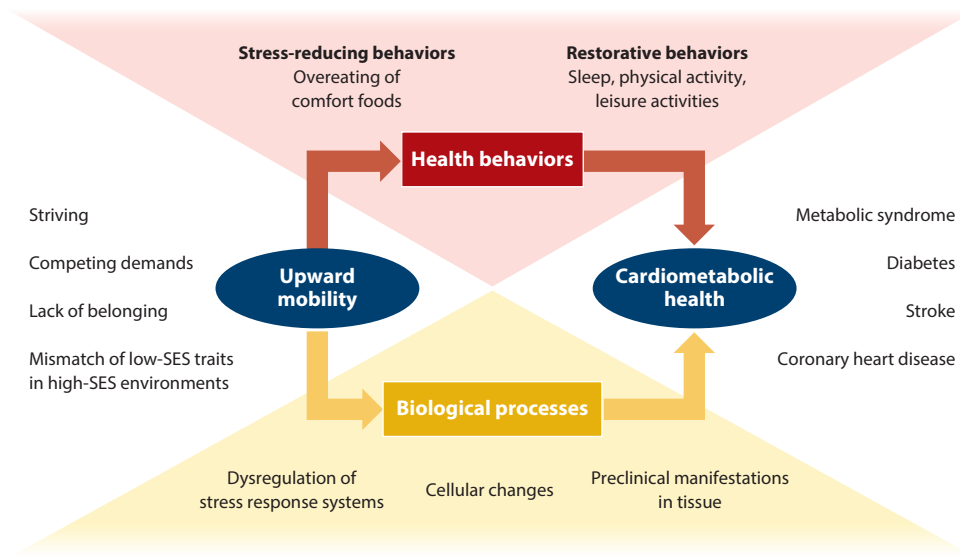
**Stress-reducing behaviors**
Overeating of comfort foods

**Restorative behaviors**
Sleep, physical activity, leisure activities

**Health behaviors**

Striving

Competing demands

Lack of belonging

Mismatch of low-SES traits in high-SES environments

**Upward mobility**

**Cardiometabolic health**

Metabolic syndrome

Diabetes

Stroke

Coronary heart disease

**Biological processes**

Dysregulation of stress response systems

Cellular changes

Preclinical manifestations in tissue